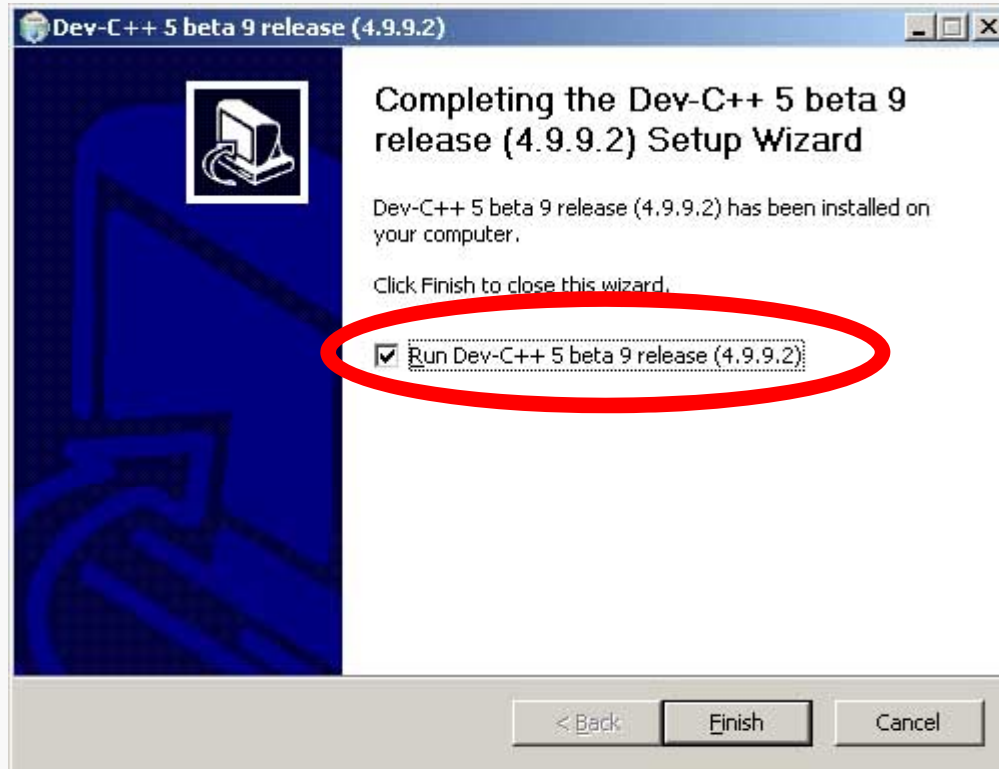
Dev-C++ 5 beta 9 release (4.9.9.2)

Completing the Dev-C++ 5 beta 9 release (4.9.9.2) Setup Wizard

Dev-C++ 5 beta 9 release (4.9.9.2) has been installed on your computer.

Click Finish to close this wizard.

Run Dev-C++ 5 beta 9 release (4.9.9.2)

< Back

Finish

Cancel